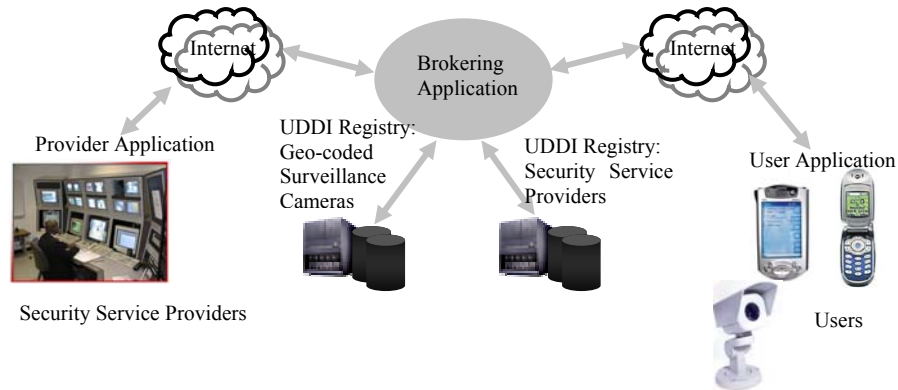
Internet

Brokering Application

Internet

Provider Application

UDDI Registry: Geo-coded Surveillance Cameras

UDDI Registry: Security Service Providers

User Application

Security Service Providers

Users